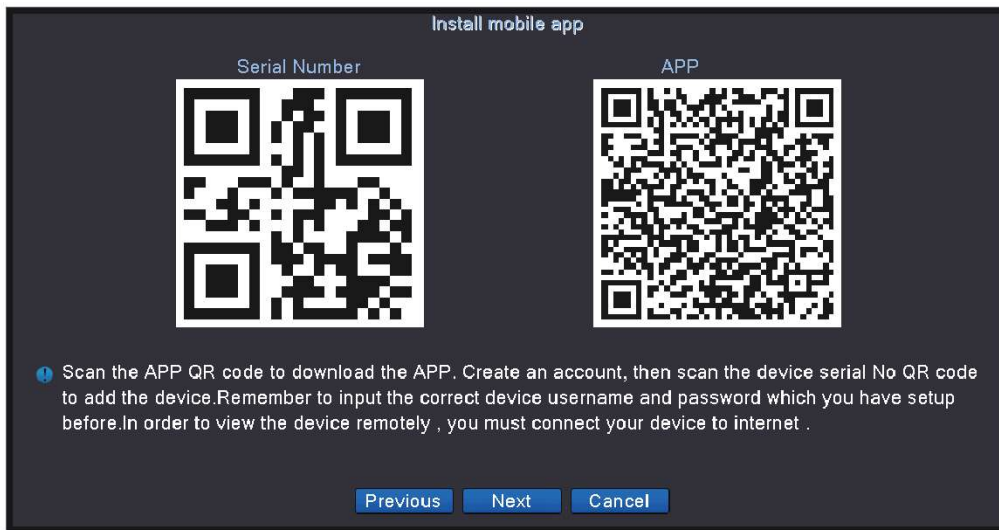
Install mobile app

Serial Number

APP

Scan the APP QR code to download the APP. Create an account, then scan the device serial No QR code to add the device.Remember to input the correct device username and password which you have setup before.In order to view the device remotely , you must connect your device to internet .

Previous
Next
Cancel